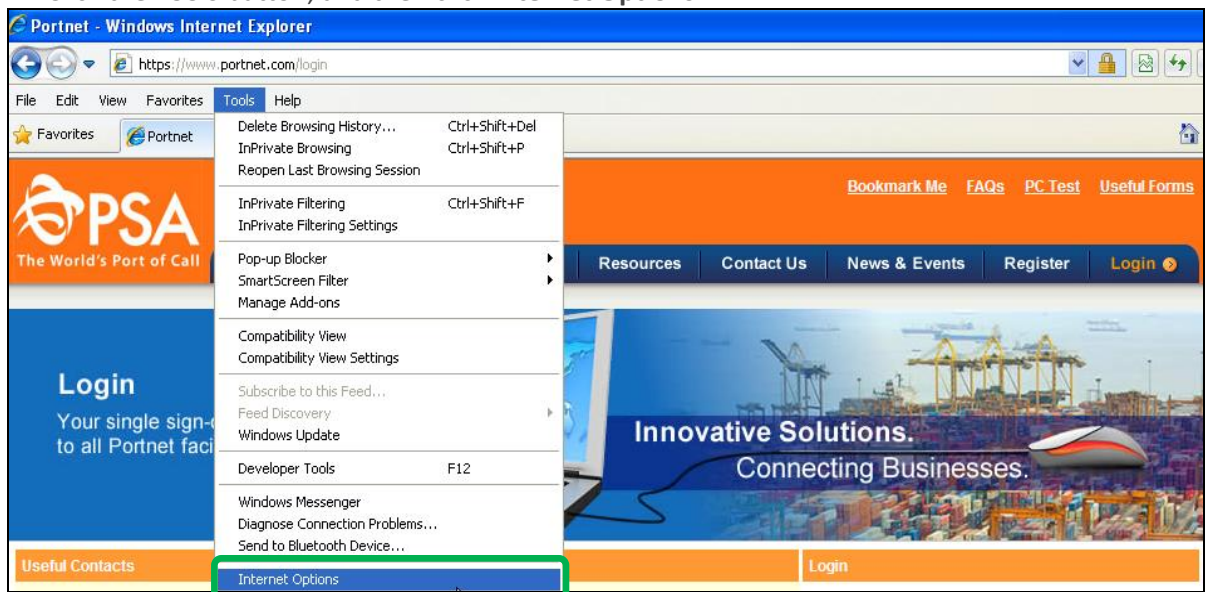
Portnet - Windows Internet Explorer

https://www.portnet.com/login

File Edit View Favorites Tools Help

Favorites Portnet

Delete Browsing History... Ctrl+Shift+Del
InPrivate Browsing Ctrl+Shift+P
Reopen Last Browsing Session

InPrivate Filtering Ctrl+Shift+F
InPrivate Filtering Settings

Pop-up Blocker
SmartScreen Filter
Manage Add-ons

Compatibility View
Compatibility View Settings

Subscribe to this Feed...
Feed Discovery
Windows Update

Developer Tools F12

Windows Messenger
Diagnose Connection Problems...
Send to Bluetooth Device...

Internet Options

PSA
The World's Port of Call

Bookmark Me FAQs PC Test Useful Forms

Resources Contact Us News & Events Register Login

Login
Your single sign-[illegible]
to all Portnet faci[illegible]

Innovative Solutions.
Connecting Businesses.

Useful Contacts

Login